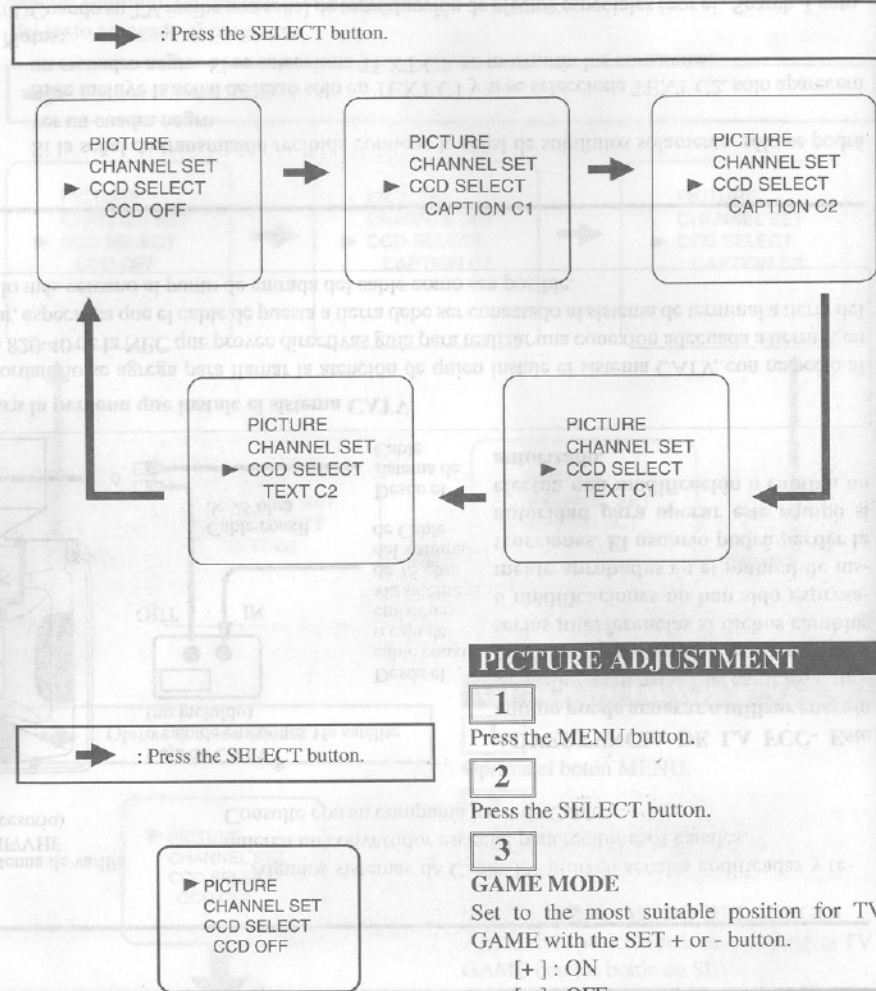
: Press the SELECT button.

PICTURE
CHANNEL SET
► CCD SELECT
CCD OFF

PICTURE
CHANNEL SET
► CCD SELECT
CAPTION C1

PICTURE
CHANNEL SET
► CCD SELECT
CAPTION C2

PICTURE
CHANNEL SET
► CCD SELECT
TEXT C2

PICTURE
CHANNEL SET
► CCD SELECT
TEXT C1

PICTURE ADJUSTMENT

1
Press the MENU button.

: Press the SELECT button.

2
Press the SELECT button.

3
GAME MODE
Set to the most suitable position for TV GAME with the SET + or - button.
[+ ] : ON
[-] : OFF

► PICTURE
CHANNEL SET
CCD SELECT
CCD OFF